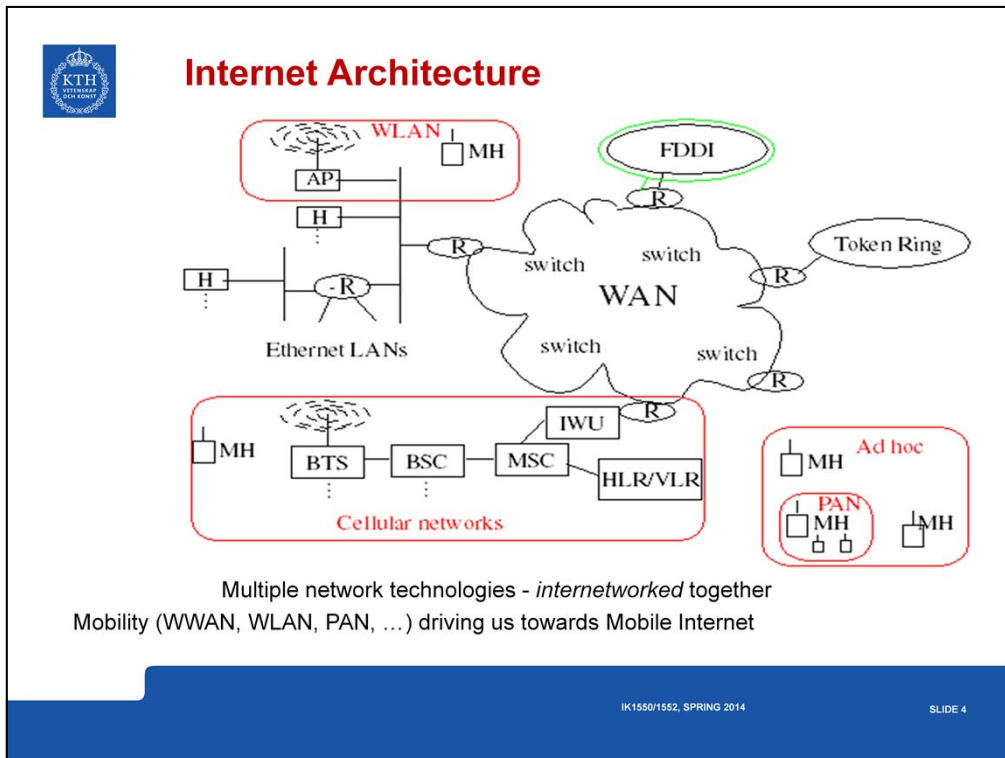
KTH VETENSKAP OCH KONST

Internet Architecture

WLAN
MH
AP
H
H
R
Ethernet LANs
FDDI
R
R
switch
switch
WAN
switch
switch
Token Ring
R
R
R
MH
BTS
BSC
MSC
IWU
HLR/VLR
Cellular networks
Ad hoc
MH
PAN
MH
MH

Multiple network technologies - *internetworked* together
Mobility (WWAN, WLAN, PAN, …) driving us towards Mobile Internet

IK1550/1552, SPRING 2014

SLIDE 4